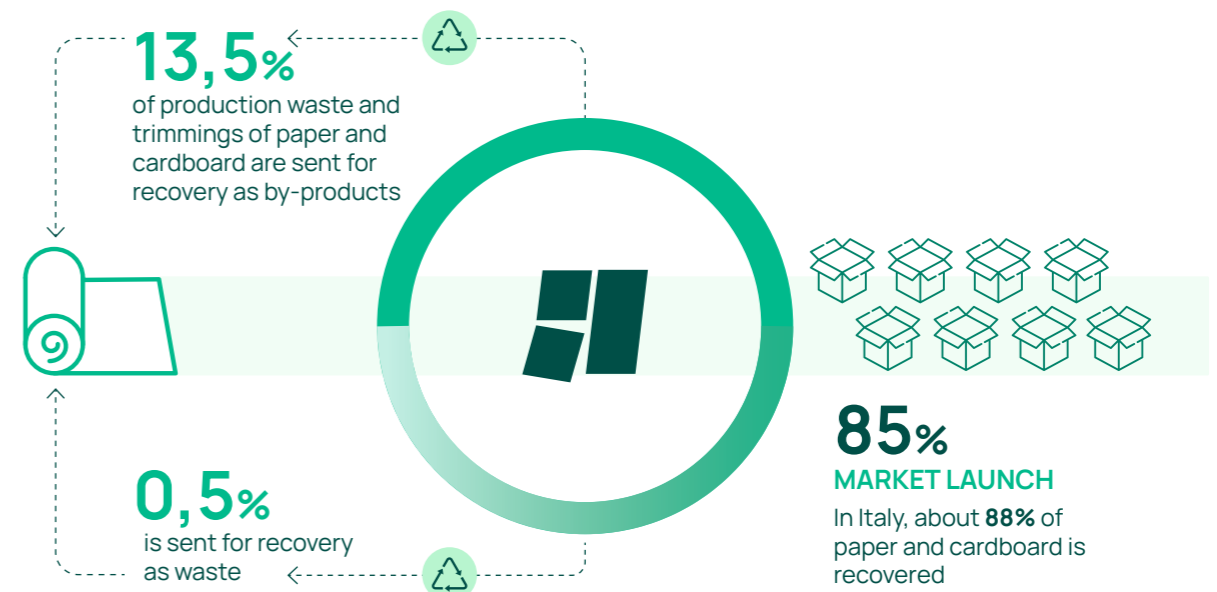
13,5%
of production waste and trimmings of paper and cardboard are sent for recovery as by-products

0,5%
is sent for recovery as waste

85%
MARKET LAUNCH
In Italy, about **88%** of paper and cardboard is recovered